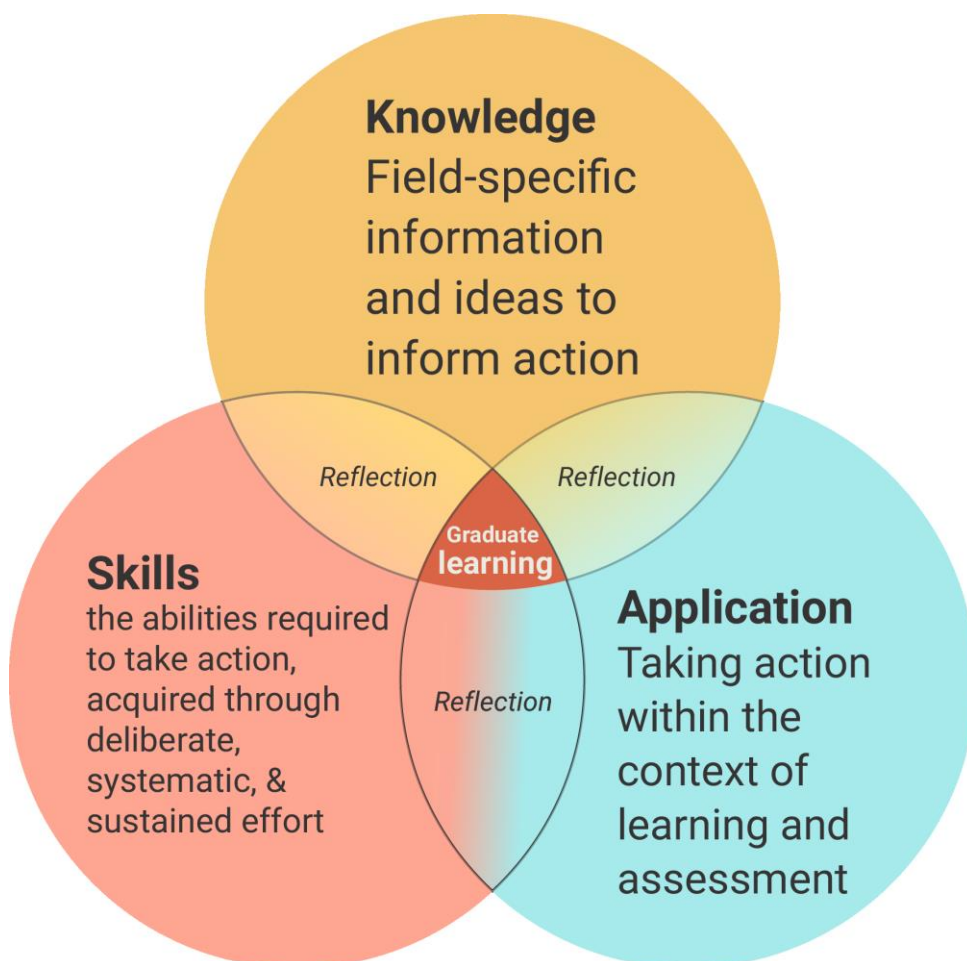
Knowledge
Field-specific information and ideas to inform action

Reflection

Reflection

Graduate learning

Skills
the abilities required to take action, acquired through deliberate, systematic, & sustained effort

Reflection

Application
Taking action within the context of learning and assessment